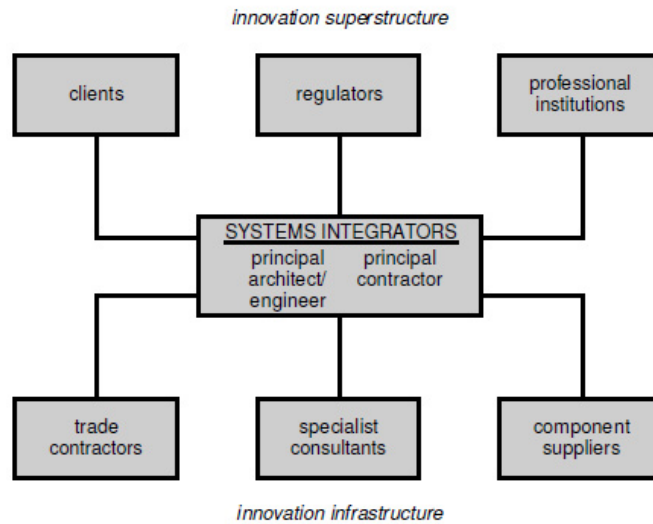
innovation superstructure

clients

regulators

professional institutions

SYSTEMS INTEGRATORS

principal architect/ engineer

principal contractor

trade contractors

specialist consultants

component suppliers

innovation infrastructure